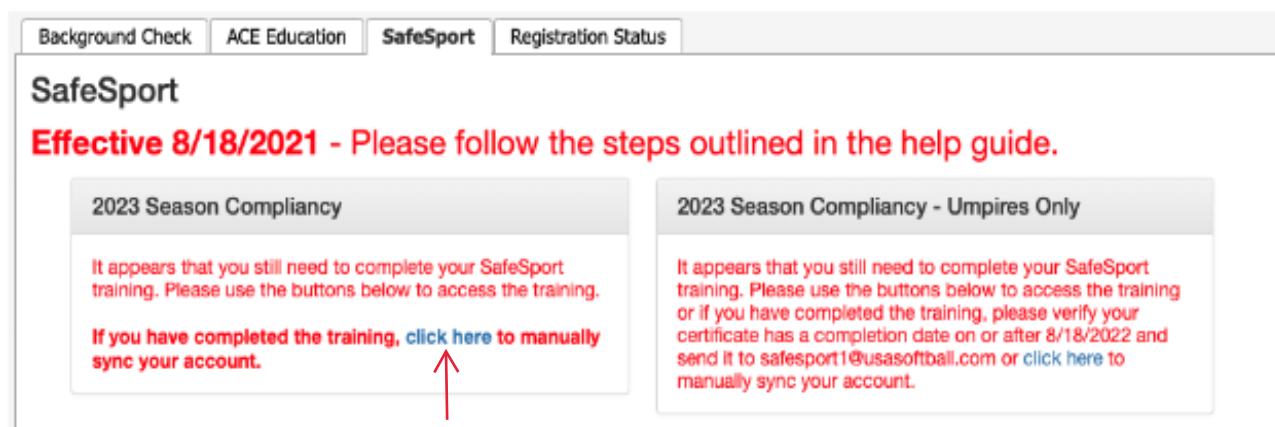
Background Check | ACE Education | SafeSport | Registration Status

SafeSport

**Effective 8/18/2021** - Please follow the steps outlined in the help guide.

2023 Season Compliancy

It appears that you still need to complete your SafeSport training. Please use the buttons below to access the training.

**If you have completed the training, click here to manually sync your account.**

2023 Season Compliancy - Umpires Only

It appears that you still need to complete your SafeSport training. Please use the buttons below to access the training or if you have completed the training, please verify your certificate has a completion date on or after 8/18/2022 and send it to safesport1@usasoftball.com or click here to manually sync your account.